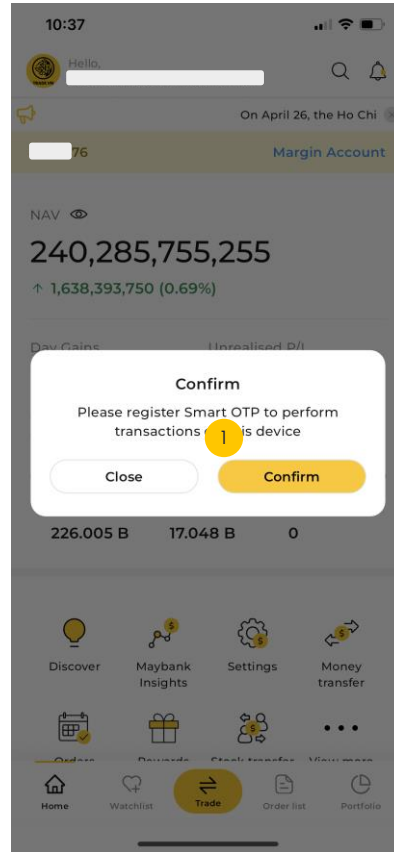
10:37

Hello,

On April 26, the Ho Chi

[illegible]76 Margin Account

NAV

240,285,755,255

↑ 1,638,393,750 (0.69%)

Day Gains Unrealised P/L

Confirm

Please register Smart OTP to perform transactions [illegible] is device

1

Close Confirm

226.005 B 17.048 B 0

Discover

Maybank Insights

Settings

Money transfer

Orders

Rewards

Stock transfer

View more

Home

Watchlist

Trade

Order list

Portfolio